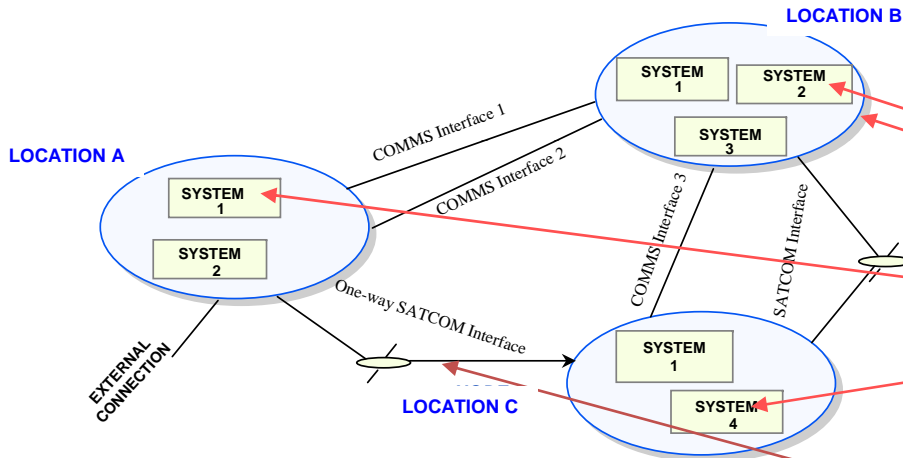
LOCATION B

SYSTEM 1

SYSTEM 2

SYSTEM 3

LOCATION A

SYSTEM 1

SYSTEM 2

COMMS Interface 1

COMMS Interface 2

COMMS Interface 3

SATCOM Interface

One-way SATCOM Interface

EXTERNAL CONNECTION

LOCATION C

SYSTEM 1

SYSTEM 4